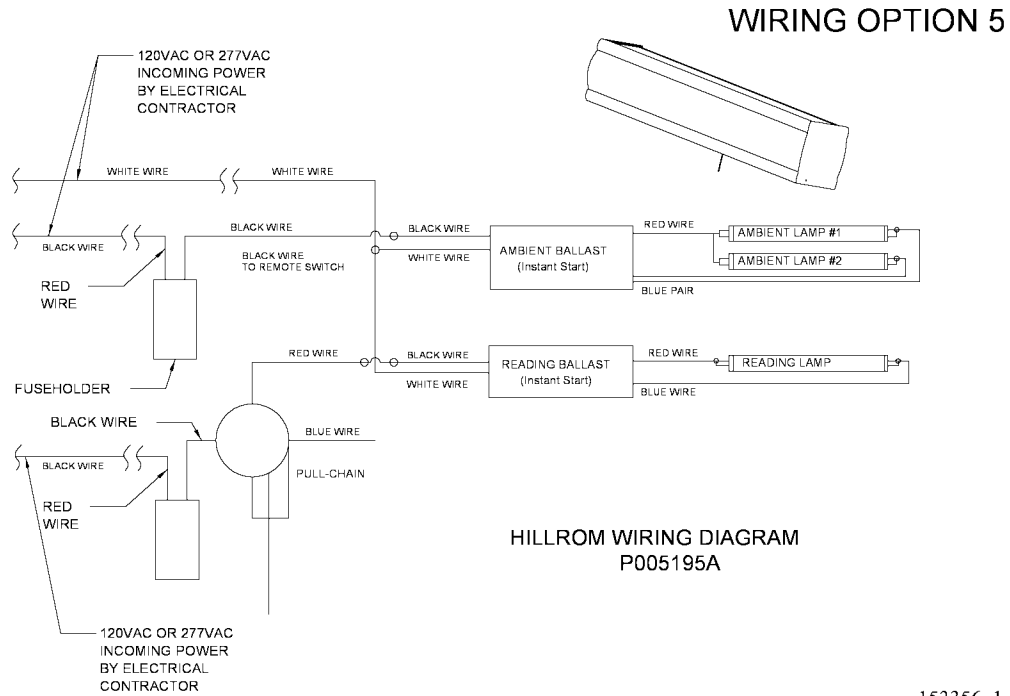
WIRING OPTION 5

120VAC OR 277VAC INCOMING POWER BY ELECTRICAL CONTRACTOR

WHITE WIRE

WHITE WIRE

BLACK WIRE

BLACK WIRE

BLACK WIRE TO REMOTE SWITCH

BLACK WIRE

WHITE WIRE

AMBIENT BALLAST (Instant Start)

RED WIRE

AMBIENT LAMP #1

AMBIENT LAMP #2

BLUE PAIR

RED WIRE

FUSEHOLDER

RED WIRE

BLACK WIRE

WHITE WIRE

READING BALLAST (Instant Start)

RED WIRE

READING LAMP

BLUE WIRE

BLACK WIRE

BLUE WIRE

BLACK WIRE

PULL-CHAIN

RED WIRE

HILLROM WIRING DIAGRAM
P005195A

120VAC OR 277VAC INCOMING POWER BY ELECTRICAL CONTRACTOR

152356-1